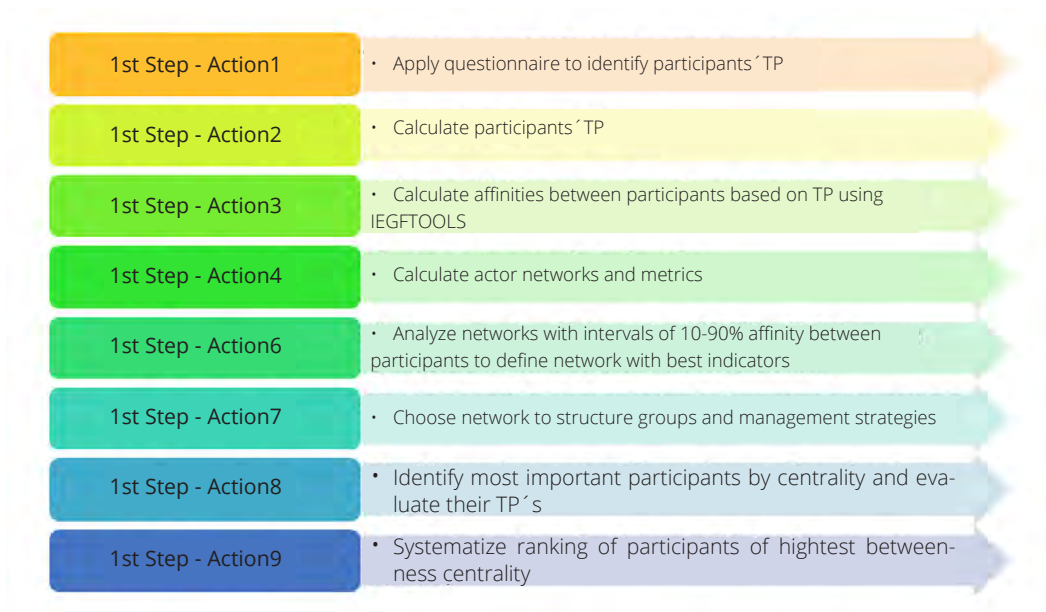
1st Step - Action1

• Apply questionnaire to identify participants´TP

1st Step - Action2

• Calculate participants´TP

1st Step - Action3

• Calculate affinities between participants based on TP using IEGFTOOLS

1st Step - Action4

• Calculate actor networks and metrics

1st Step - Action6

• Analyze networks with intervals of 10-90% affinity between participants to define network with best indicators

1st Step - Action7

• Choose network to structure groups and management strategies

1st Step - Action8

• Identify most important participants by centrality and evaluate their TP´s

1st Step - Action9

• Systematize ranking of participants of hightest betweenness centrality